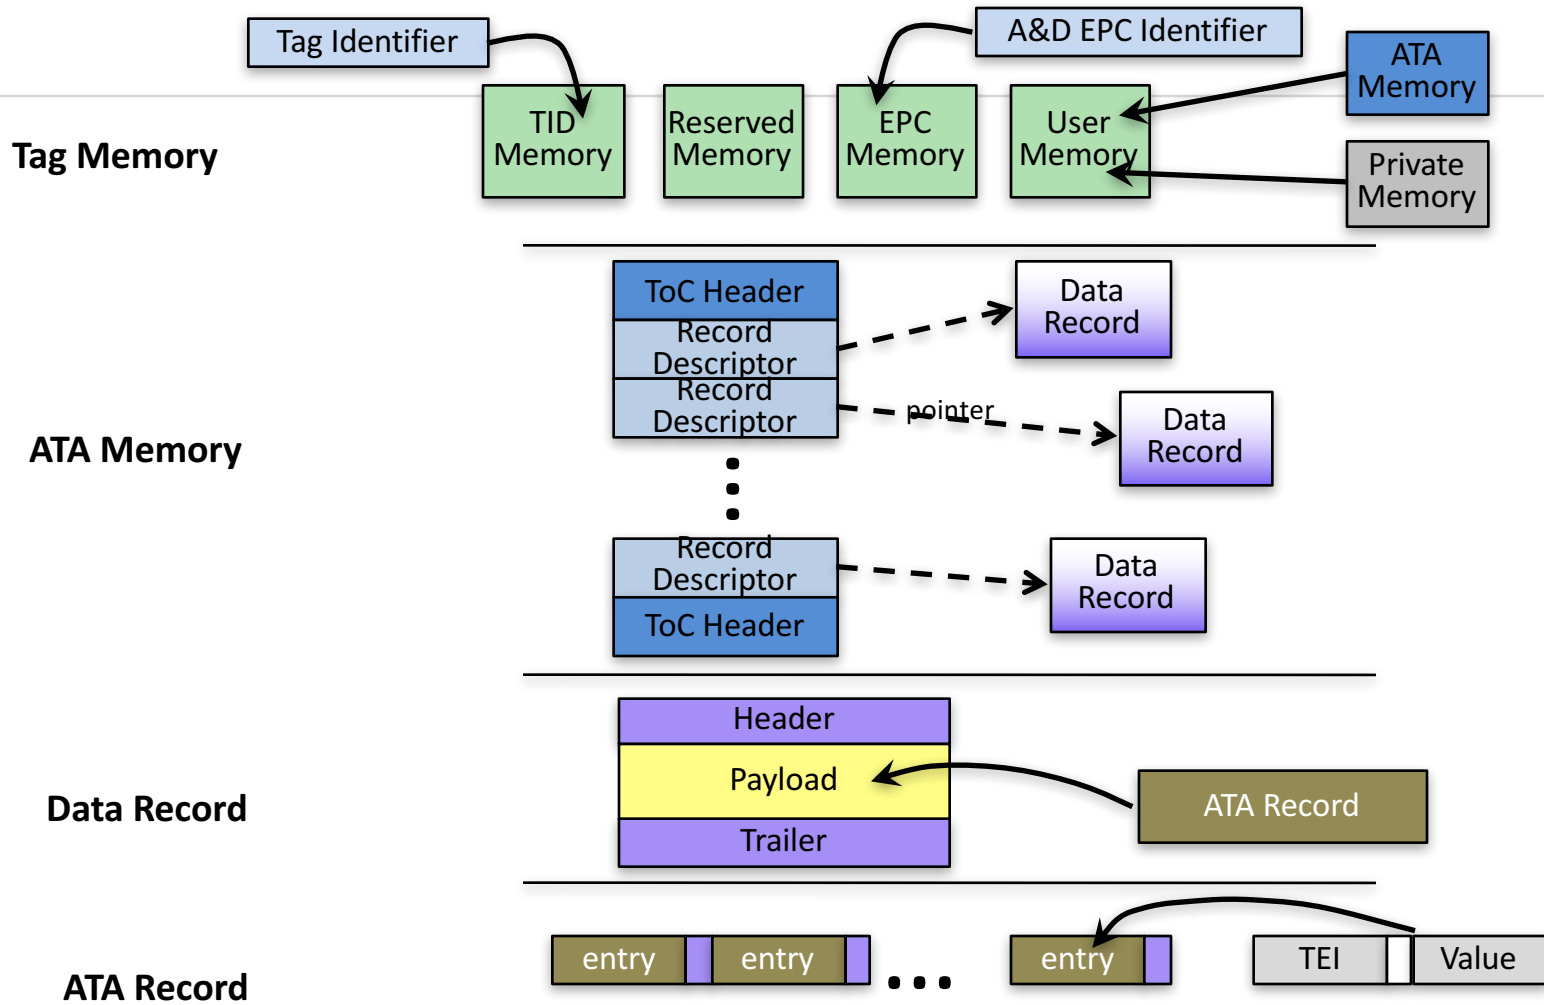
Tag Identifier

A&D EPC Identifier

ATA Memory

Tag Memory

TID Memory

Reserved Memory

EPC Memory

User Memory

Private Memory

ToC Header

Record Descriptor

Record Descriptor

Data Record

pointer

Data Record

ATA Memory

Record Descriptor

ToC Header

Data Record

Header

Payload

Trailer

ATA Record

Data Record

entry

entry

...

entry

TEI

Value

ATA Record